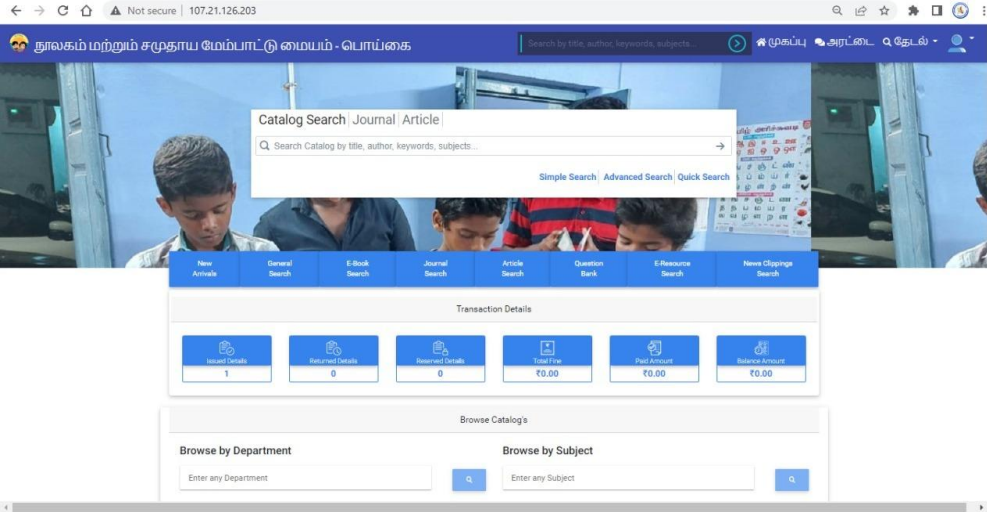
Not secure | 107.21.126.203

நூலகம் மற்றும் சமுதாய மேம்பாட்டு மையம் - பொய்கை

Search by title, author, keywords, subjects...

முகப்பு அரட்டை தேடல்

Catalog Search | Journal | Article

Search Catalog by title, author, keywords, subjects...

Simple Search | Advanced Search | Quick Search

New Arrivals | General Search | E-Book Search | Journal Search | Article Search | Question Bank | E-Resource Search | News Clippings Search

Transaction Details

| Issued Details | Returned Details | Reserved Details | Total Fine | Paid Amount | Balance Amount |
|---|---|---|---|---|---|
| 1 | 0 | 0 | ₹0.00 | ₹0.00 | ₹0.00 |

Browse Catalog's

Browse by Department

Enter any Department

Browse by Subject

Enter any Subject